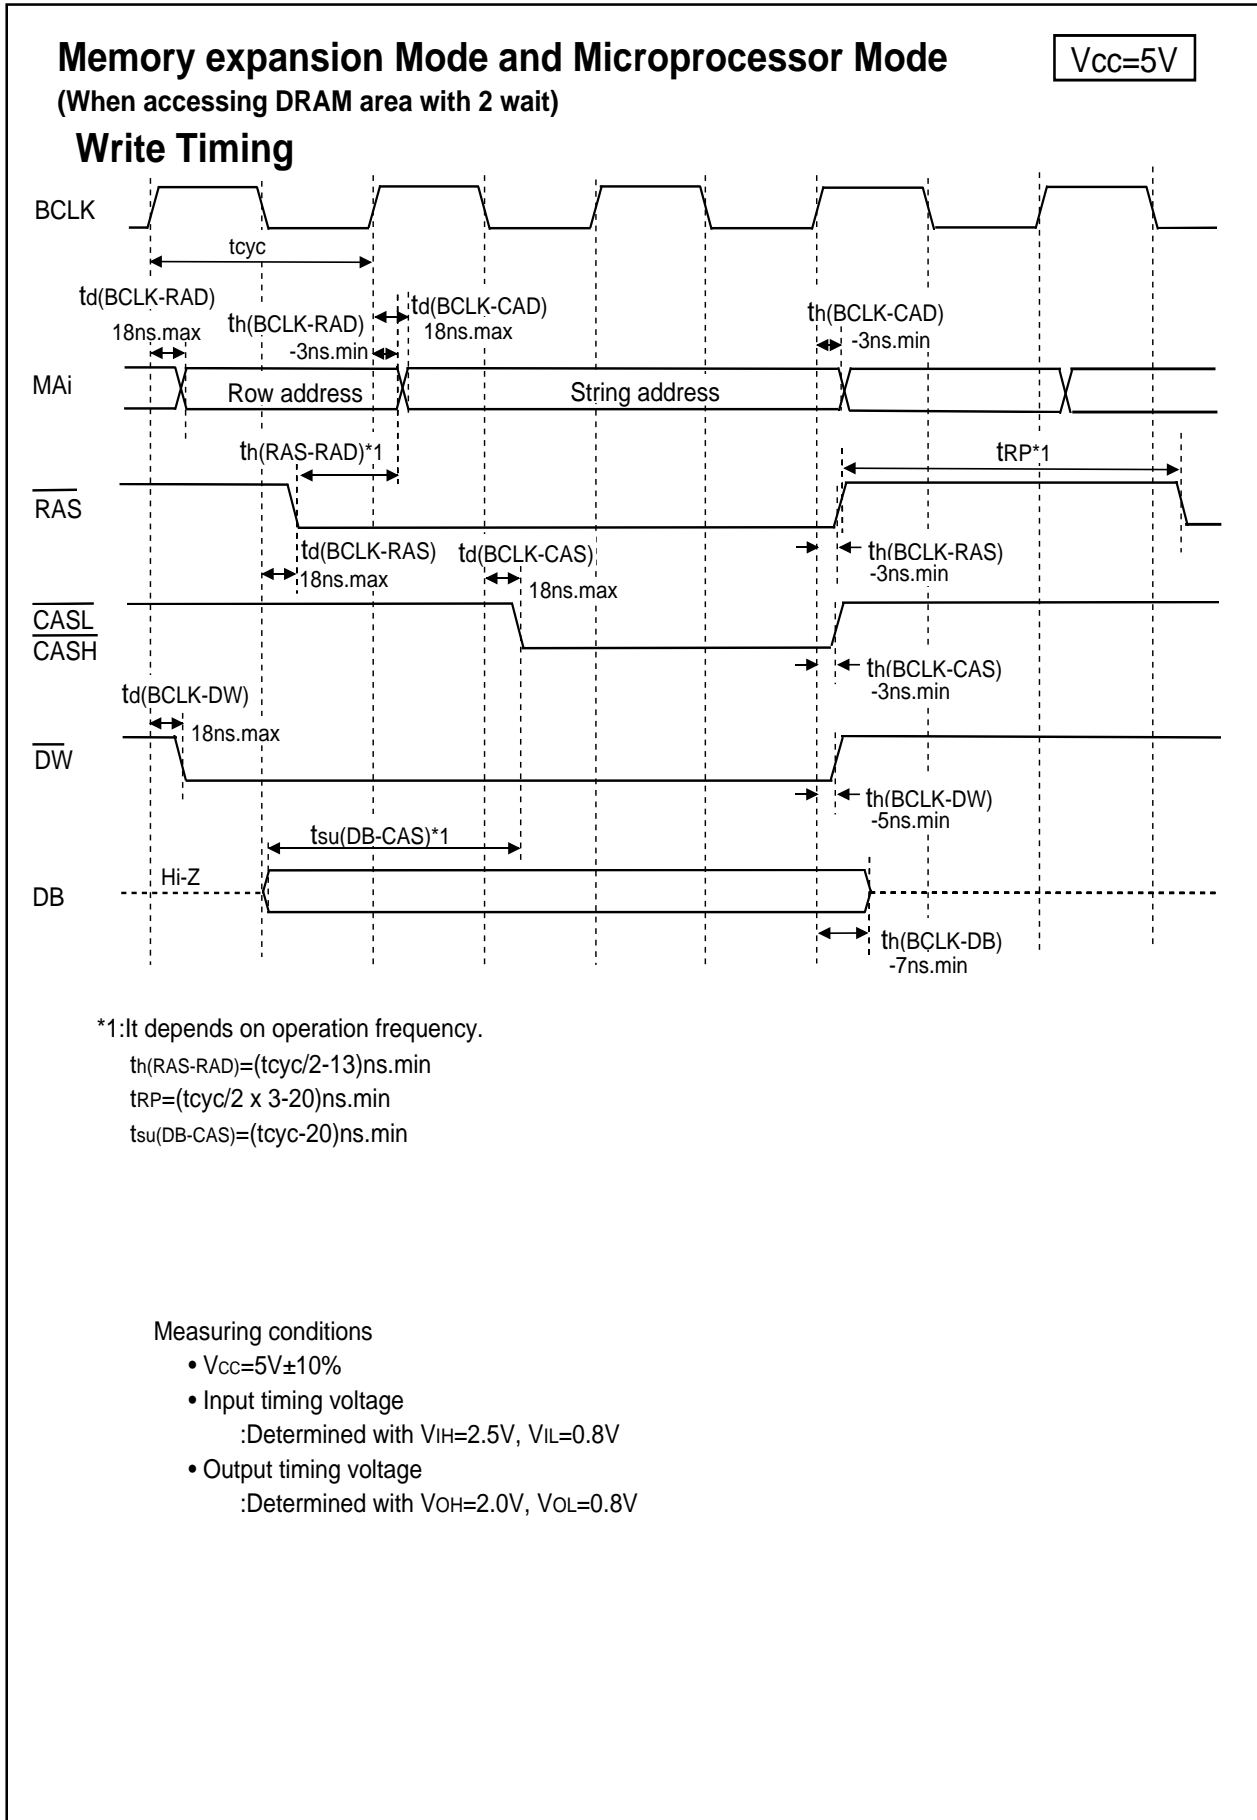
Memory expansion Mode and Microprocessor Mode

Vcc=5V

(When accessing DRAM area with 2 wait)

Write Timing

BCLK

tcyc

td(BCLK-RAD)
18ns.max

th(BCLK-RAD)
-3ns.min

td(BCLK-CAD)
18ns.max

th(BCLK-CAD)
-3ns.min

MAi

Row address

String address

th(RAS-RAD)*1

tRP*1

$\overline{RAS}$

td(BCLK-RAS)
18ns.max

td(BCLK-CAS)
18ns.max

th(BCLK-RAS)
-3ns.min

$\overline{CASL}$
$\overline{CASH}$

th(BCLK-CAS)
-3ns.min

td(BCLK-DW)
18ns.max

$\overline{DW}$

th(BCLK-DW)
-5ns.min

tsu(DB-CAS)*1

Hi-Z

DB

th(BCLK-DB)
-7ns.min

*1:It depends on operation frequency.
th(RAS-RAD)=(tcyc/2-13)ns.min
tRP=(tcyc/2 x 3-20)ns.min
tsu(DB-CAS)=(tcyc-20)ns.min

Measuring conditions
• Vcc=5V±10%
• Input timing voltage
:Determined with VIH=2.5V, VIL=0.8V
• Output timing voltage
:Determined with VOH=2.0V, VOL=0.8V